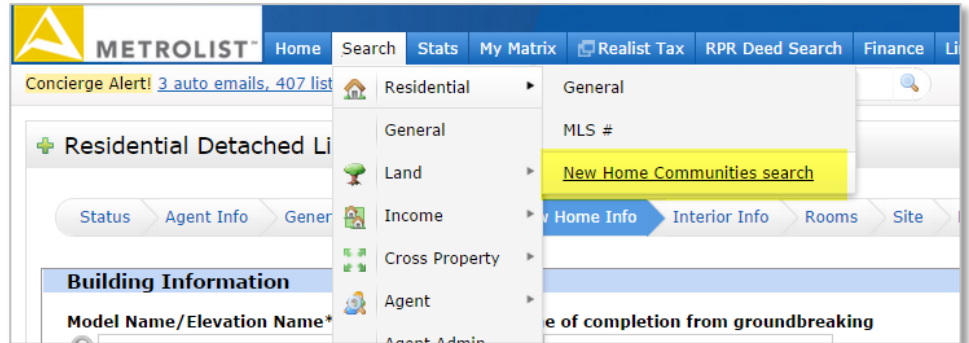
METROLIST™

Home | Search | Stats | My Matrix | Realist Tax | RPR Deed Search | Finance | Li

Concierge Alert! 3 auto emails, 407 list

Residential Detached Li

Status | Agent Info | Gener | w Home Info | Interior Info | Rooms | Site

Building Information

Model Name/Elevation Name* | e of completion from groundbreaking

Residential
General
Land
Income
Cross Property
Agent
Agent Admin

General
MLS #
New Home Communities search